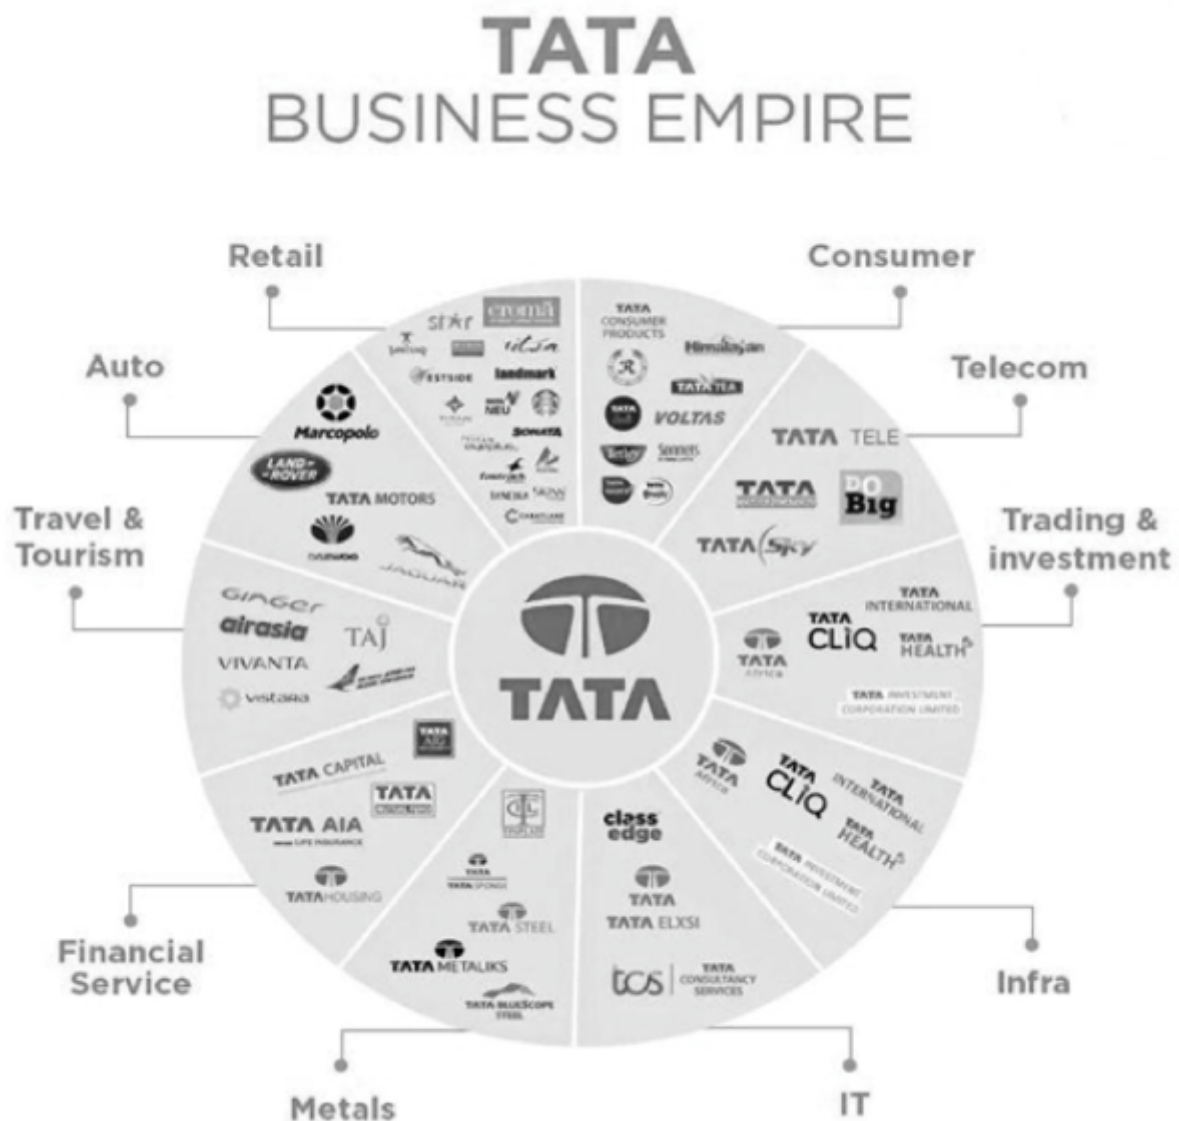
TATA
BUSINESS EMPIRE

Retail

star croma
Tanishq titan
Westside landmark
NEU
SONATA
Fastrack
CURATEUR

Consumer

TATA CONSUMER PRODUCTS
Himalayan
TATA TEA
VOLTAS
Tetley
Sonnets

Telecom

TATA TELE
TATA
Big
TATA Sky

Auto

Marcopolo
LAND ROVER
TATA MOTORS
DAEWOO
JAGUAR

Trading & investment

TATA INTERNATIONAL
TATA CLiQ
TATA HEALTH
TATA AFRICA
TATA INVESTMENT CORPORATION LIMITED

Travel & Tourism

Ginger
airasia
TAJ
VIVANTA
vistara

TATA

TATA CAPITAL
TATA
TATA AIA LIFE INSURANCE
TATA HOUSING

Financial Service

TATA SPONGE
TATA STEEL
TATA METALIKS
TATA BLUESCOPE STEEL

Metals

class edge
TATA
TATA ELXSI
tcs TATA CONSULTANCY SERVICES

IT

TATA AFRICA
TATA CLiQ
TATA INTERNATIONAL
TATA HEALTH
TATA INVESTMENT CORPORATION LIMITED

Infra